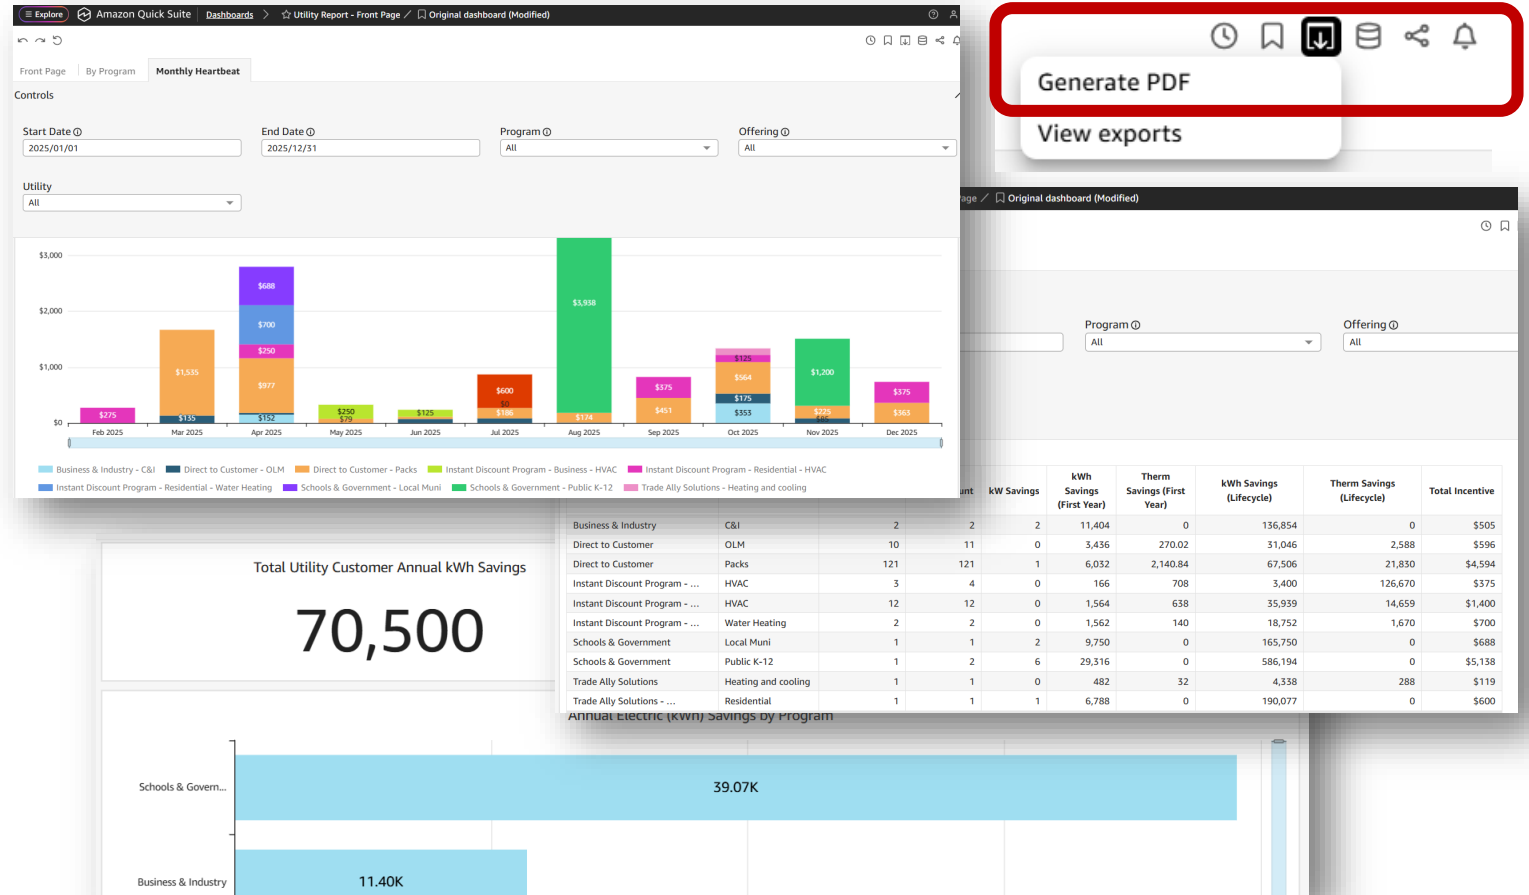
☰ Explore Amazon Quick Suite Dashboards > ☆ Utility Report - Front Page / Original dashboard (Modified)

Front Page By Program Monthly Heartbeat

Controls

Start Date 2025/01/01
End Date 2025/12/31
Program All
Offering All
Utility All

$3,000
$2,000
$1,000
$0

$275 $1,535 $135 $688 $700 $250 $977 $152 $250 $79 $125 $600 $0 $186 $3,938 $174 $375 $451 $125 $564 $175 $353 $1,200 $225 $375 $363

Feb 2025 Mar 2025 Apr 2025 May 2025 Jun 2025 Jul 2025 Aug 2025 Sep 2025 Oct 2025 Nov 2025 Dec 2025

Business & Industry - C&I Direct to Customer - OLM Direct to Customer - Packs Instant Discount Program - Business - HVAC Instant Discount Program - Residential - HVAC Instant Discount Program - Residential - Water Heating Schools & Government - Local Muni Schools & Government - Public K-12 Trade Ally Solutions - Heating and cooling

Generate PDF
View exports

age / Original dashboard (Modified)

Program All
Offering All

| | | | unt | kW Savings | kWh Savings (First Year) | Therm Savings (First Year) | kWh Savings (Lifecycle) | Therm Savings (Lifecycle) | Total Incentive |
|---|---|---|---|---|---|---|---|---|---|
| Business & Industry | C&I | 2 | 2 | 2 | 11,404 | 0 | 136,854 | 0 | $505 |
| Direct to Customer | OLM | 10 | 11 | 0 | 3,436 | 270.02 | 31,046 | 2,588 | $596 |
| Direct to Customer | Packs | 121 | 121 | 1 | 6,032 | 2,140.84 | 67,506 | 21,830 | $4,594 |
| Instant Discount Program - ... | HVAC | 3 | 4 | 0 | 166 | 708 | 3,400 | 126,670 | $375 |
| Instant Discount Program - ... | HVAC | 12 | 12 | 0 | 1,564 | 638 | 35,939 | 14,659 | $1,400 |
| Instant Discount Program - ... | Water Heating | 2 | 2 | 0 | 1,562 | 140 | 18,752 | 1,670 | $700 |
| Schools & Government | Local Muni | 1 | 1 | 2 | 9,750 | 0 | 165,750 | 0 | $688 |
| Schools & Government | Public K-12 | 1 | 2 | 6 | 29,316 | 0 | 586,194 | 0 | $5,138 |
| Trade Ally Solutions | Heating and cooling | 1 | 1 | 0 | 482 | 32 | 4,338 | 288 | $119 |
| Trade Ally Solutions - ... | Residential | 1 | 1 | 1 | 6,788 | 0 | 190,077 | 0 | $600 |

Total Utility Customer Annual kWh Savings
70,500

Annual Electric (kWh) Savings by Program

Schools & Govern... 39.07K
Business & Industry 11.40K